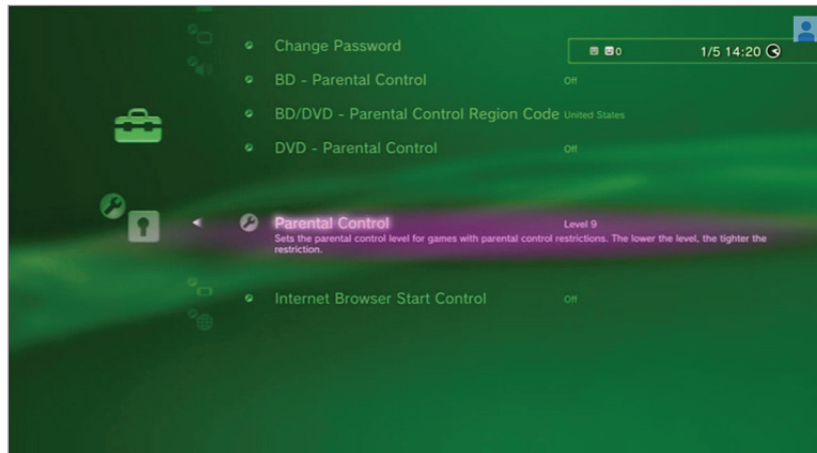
Change Password

0 1/5 14:20

BD - Parental Control Off

BD/DVD - Parental Control Region Code United States

DVD - Parental Control Off

Parental Control Level 9

Sets the parental control level for games with parental control restrictions. The lower the level, the tighter the restriction.

Internet Browser Start Control Off